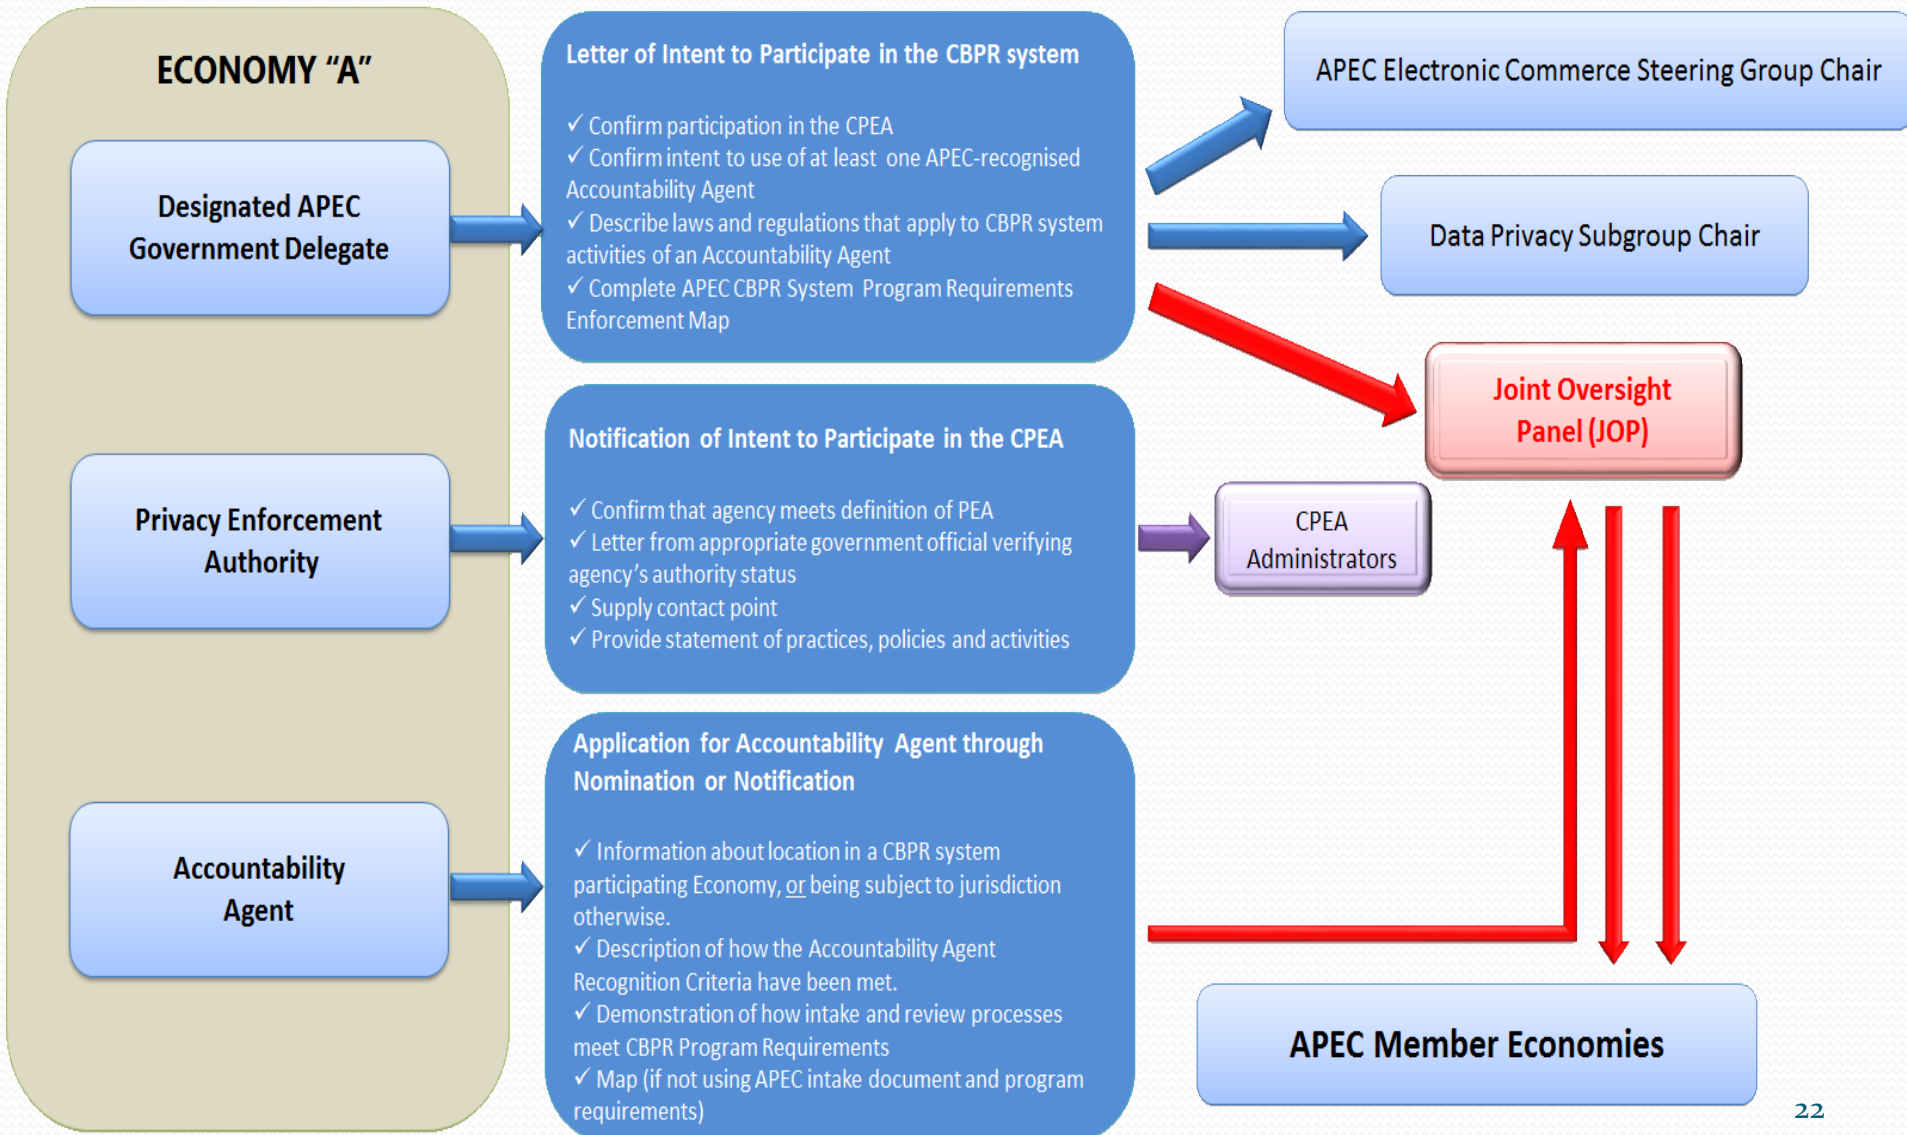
ECONOMY “A”

Designated APEC Government Delegate

Privacy Enforcement Authority

Accountability Agent

Letter of Intent to Participate in the CBPR system

✓ Confirm participation in the CPEA
✓ Confirm intent to use of at least one APEC-recognised Accountability Agent
✓ Describe laws and regulations that apply to CBPR system activities of an Accountability Agent
✓ Complete APEC CBPR System Program Requirements Enforcement Map

Notification of Intent to Participate in the CPEA

✓ Confirm that agency meets definition of PEA
✓ Letter from appropriate government official verifying agency’s authority status
✓ Supply contact point
✓ Provide statement of practices, policies and activities

Application for Accountability Agent through Nomination or Notification

✓ Information about location in a CBPR system participating Economy, or being subject to jurisdiction otherwise.
✓ Description of how the Accountability Agent Recognition Criteria have been met.
✓ Demonstration of how intake and review processes meet CBPR Program Requirements
✓ Map (if not using APEC intake document and program requirements)

APEC Electronic Commerce Steering Group Chair

Data Privacy Subgroup Chair

Joint Oversight Panel (JOP)

CPEA Administrators

APEC Member Economies

22